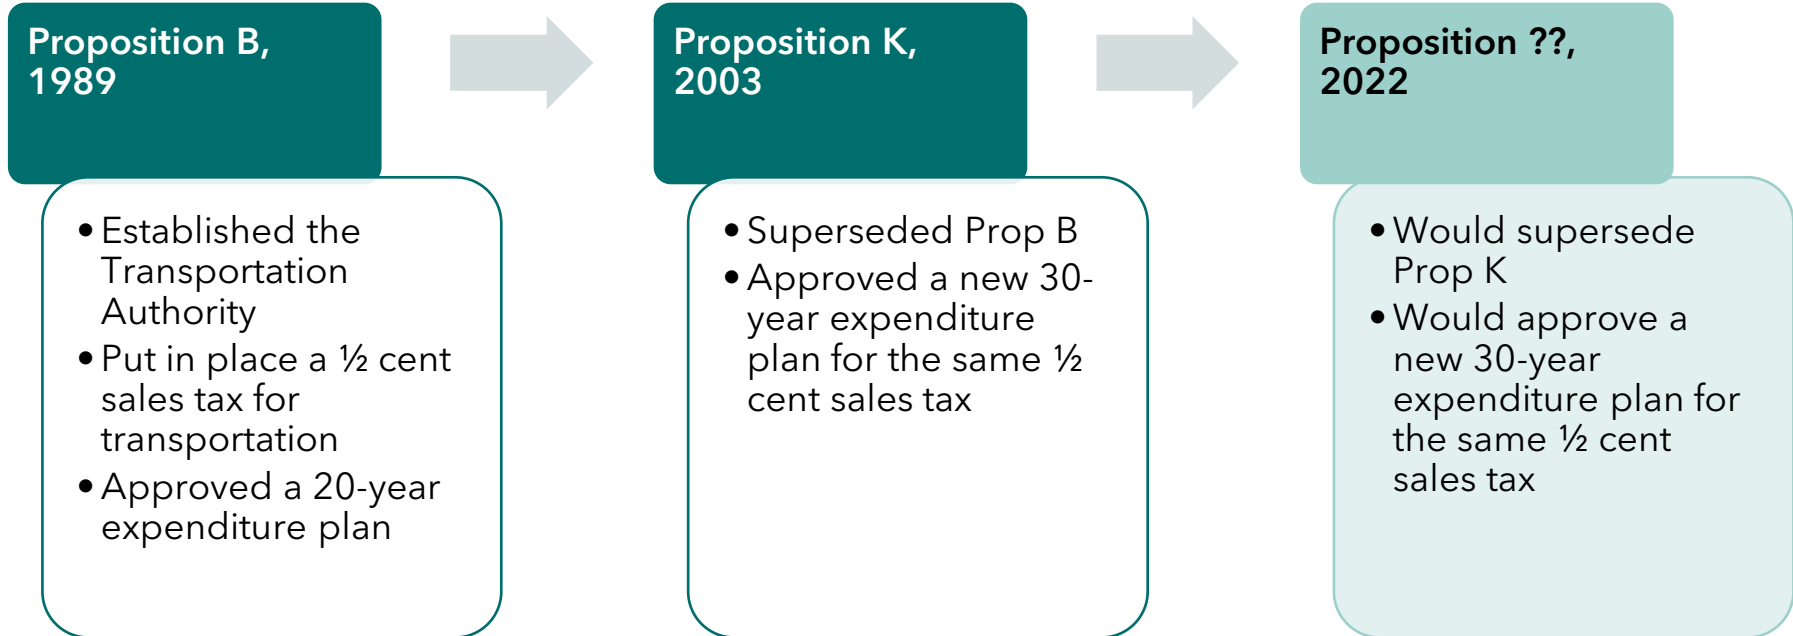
Proposition B, 1989

• Established the Transportation Authority
• Put in place a ½ cent sales tax for transportation
• Approved a 20-year expenditure plan

Proposition K, 2003

• Superseded Prop B
• Approved a new 30-year expenditure plan for the same ½ cent sales tax

Proposition ??, 2022

• Would supersede Prop K
• Would approve a new 30-year expenditure plan for the same ½ cent sales tax